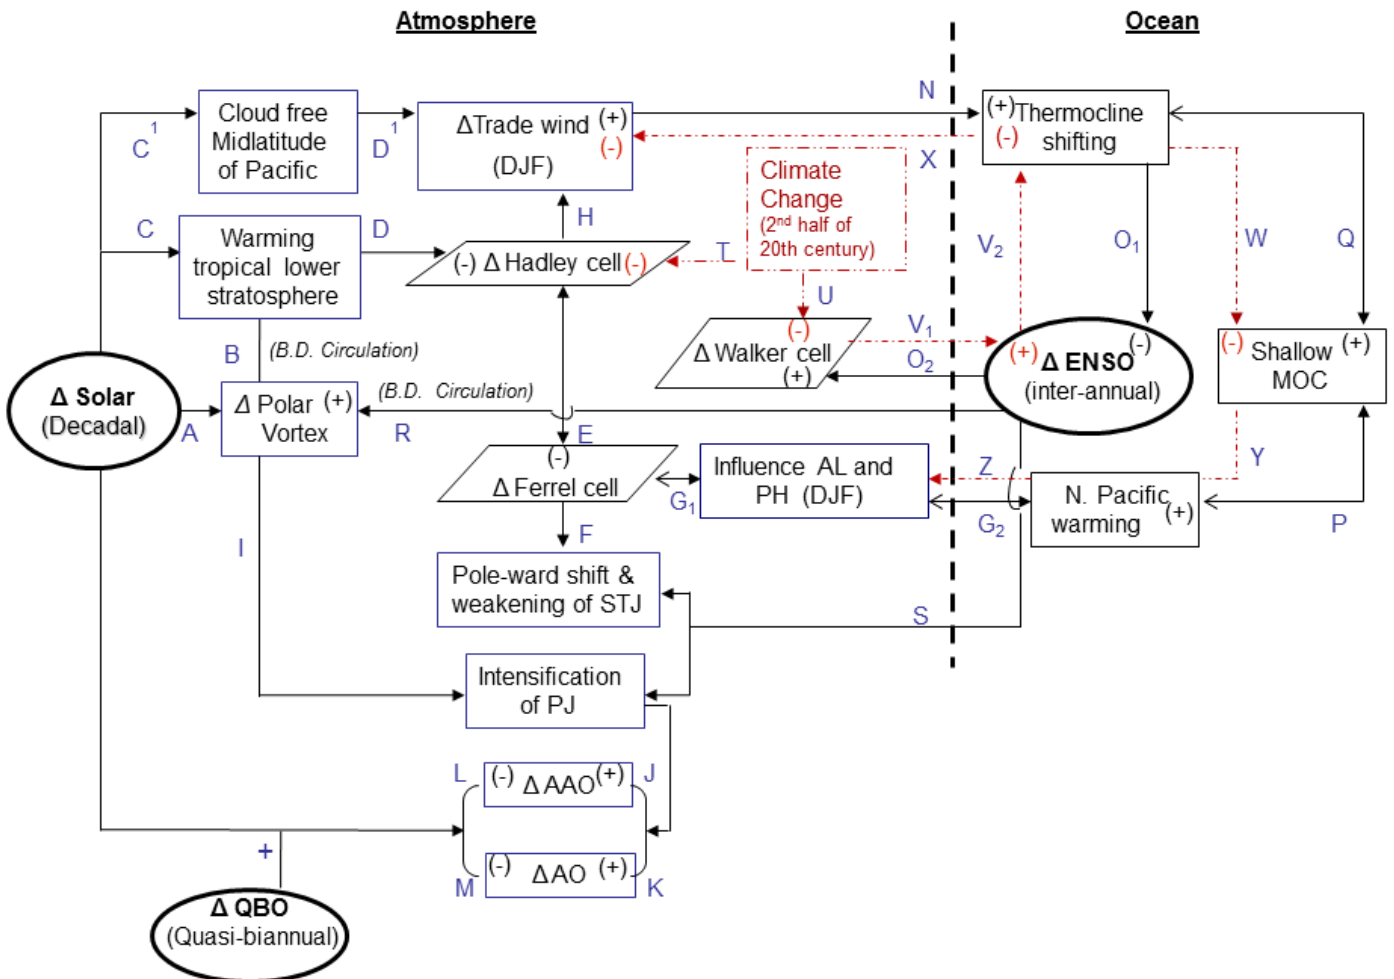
Atmosphere

Ocean

Cloud free Midlatitude of Pacific

$C^1$

$D^1$

ΔTrade wind (+) (-) (DJF)

N

(+) Thermocline (-) shifting

X

Climate Change ($2^{nd}$ half of 20th century)

C

Warming tropical lower stratosphere

D

H

(-) Δ Hadley cell (-)

T

$V_2$

$O_1$

W

Q

U

(B.D. Circulation)

B

(-) Δ Walker cell (+)

$V_1$

$O_2$

(+) Δ ENSO (-) (inter-annual)

(-) Shallow (+) MOC

Δ Solar (Decadal)

A

Δ Polar (+) Vortex

(B.D. Circulation)

R

E

(-) Δ Ferrel cell

$G_1$

Influence AL and PH (DJF)

Z

Y

N. Pacific warming (+)

$G_2$

P

I

F

Pole-ward shift & weakening of STJ

S

Intensification of PJ

L

(-) Δ AAO (+)

J

+

M

(-) ΔAO (+)

K

Δ QBO (Quasi-biannual)